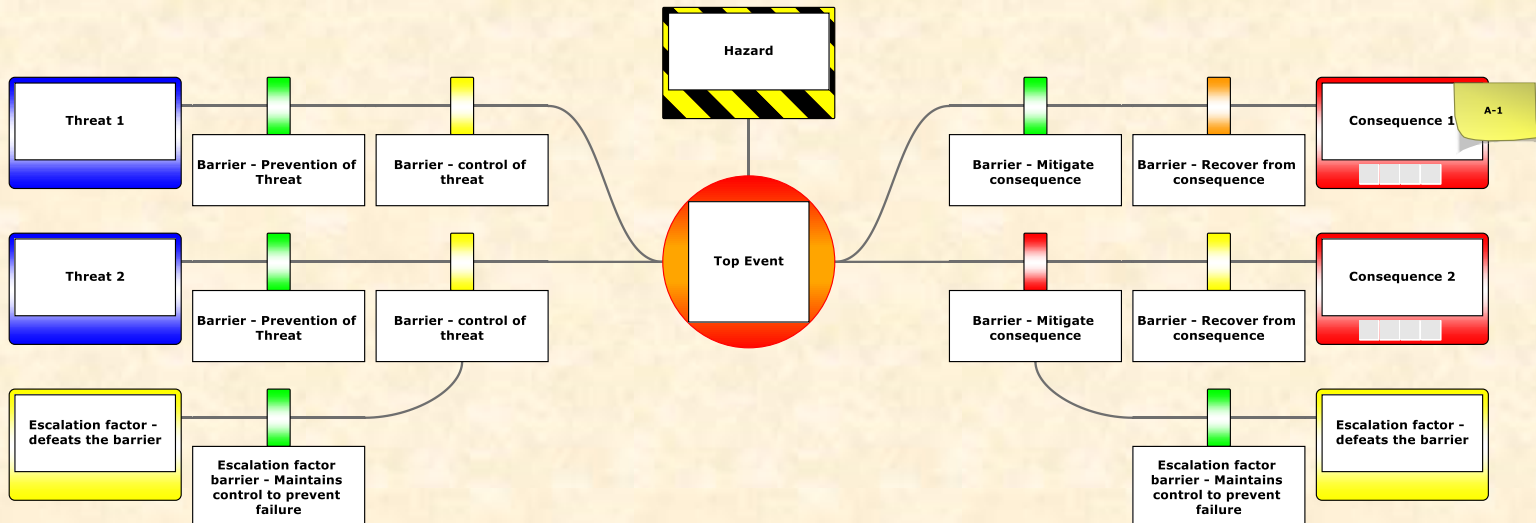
Hazard

Threat 1

Barrier - Prevention of Threat

Barrier - control of threat

Threat 2

Barrier - Prevention of Threat

Barrier - control of threat

Escalation factor - defeats the barrier

Escalation factor barrier - Maintains control to prevent failure

Top Event

Barrier - Mitigate consequence

Barrier - Recover from consequence

Consequence 1

A-1

Barrier - Mitigate consequence

Barrier - Recover from consequence

Consequence 2

Escalation factor barrier - Maintains control to prevent failure

Escalation factor - defeats the barrier